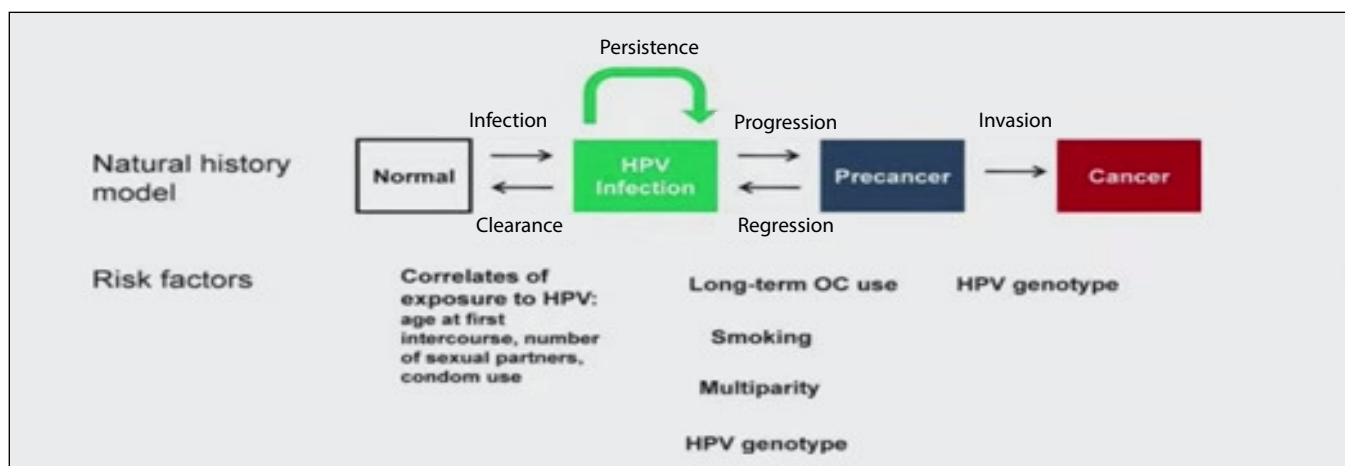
Persistence

Infection

Progression

Invasion

Natural history model

Normal

HPV Infection

Precancer

Cancer

Clearance

Regression

Risk factors

Correlates of exposure to HPV: age at first intercourse, number of sexual partners, condom use

Long-term OC use

Smoking

Multiparity

HPV genotype

HPV genotype